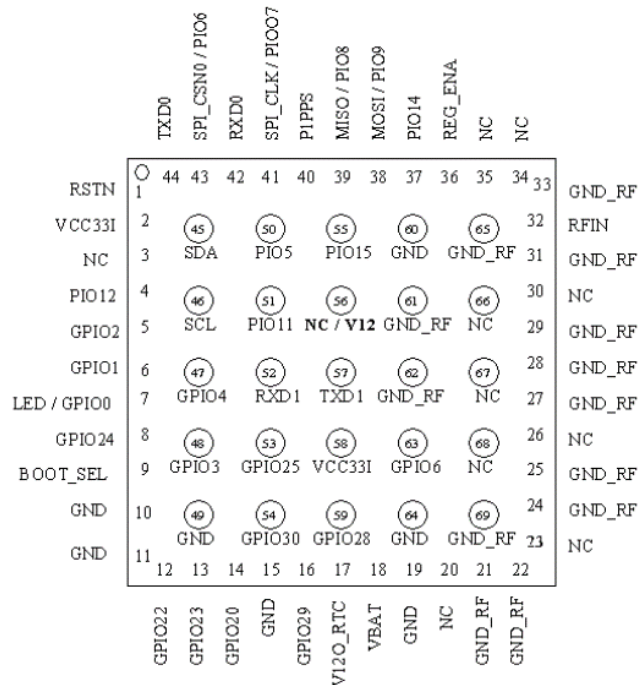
TXD0 SPI_CSN0 / PIO6 RXD0 SPI_CLK / PIOO7 P1PPS MISO / PIO8 MOSI / PIO9 PIO14 REG_ENA NC NC

44 43 42 41 40 39 38 37 36 35 34 33

RSTN 1
VCC33I 2
NC 3
PIO12 4
GPIO2 5
GPIO1 6
LED / GPIO0 7
GPIO24 8
BOOT_SEL 9
GND 10
GND 11

45 SDA
50 PIO5
55 PIO15
60 GND
65 GND_RF
46 SCL
51 PIO11
56 NC / V12
61 GND_RF
66 NC
47 GPIO4
52 RXD1
57 TXD1
62 GND_RF
67 NC
48 GPIO3
53 GPIO25
58 VCC33I
63 GPIO6
68 NC
49 GND
54 GPIO30
59 GPIO28
64 GND
69 GND_RF

33 GND_RF
32 RFIN
31 GND_RF
30 NC
29 GND_RF
28 GND_RF
27 GND_RF
26 NC
25 GND_RF
24 GND_RF
23 NC

12 13 14 15 16 17 18 19 20 21 22

GPIO22 GPIO23 GPIO20 GND GPIO29 V12O_RTC VBAT GND NC GND_RF GND_RF